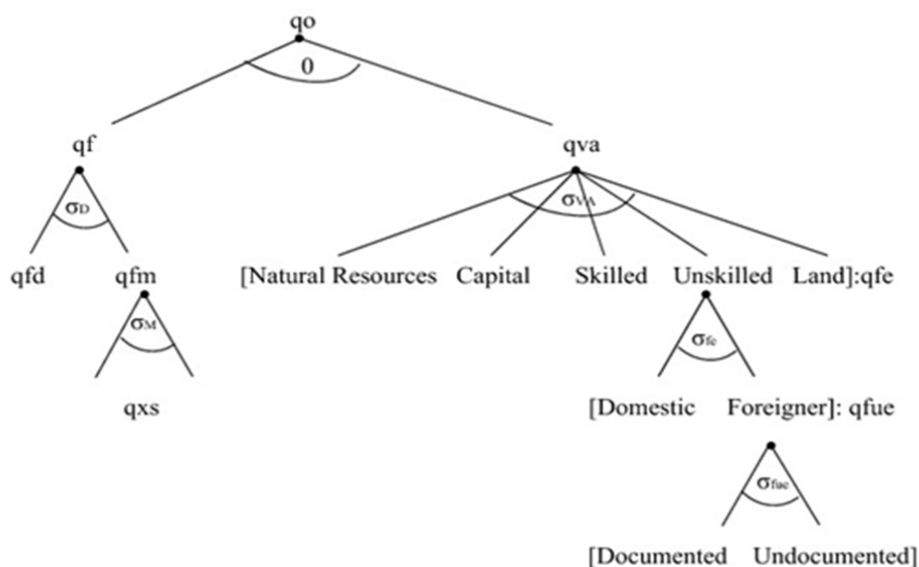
qo

0

qf

qva

$\sigma_D$

$\sigma_{VA}$

qfd qfm

[Natural Resources Capital Skilled Unskilled Land]:qfe

$\sigma_M$

$\sigma_{fe}$

qxs

[Domestic Foreigner]: qfue

$\sigma_{fue}$

[Documented Undocumented]